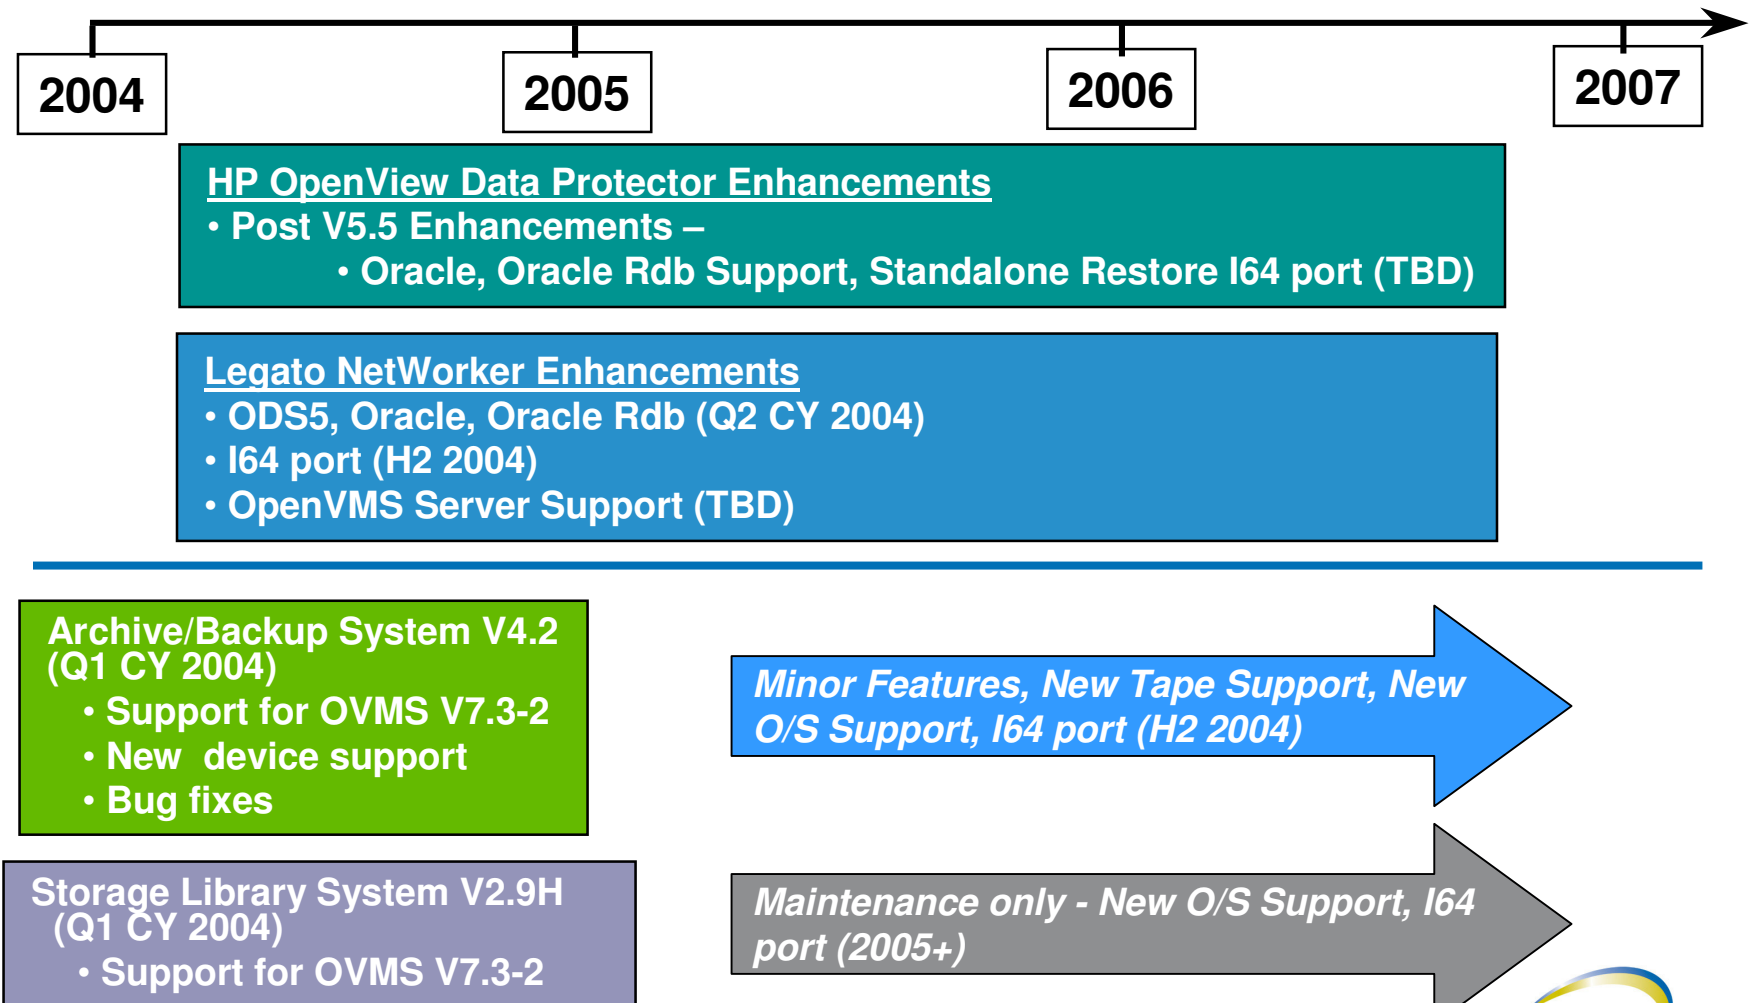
2004
2005
2006
2007

HP OpenView Data Protector Enhancements
• Post V5.5 Enhancements –
• Oracle, Oracle Rdb Support, Standalone Restore I64 port (TBD)

Legato NetWorker Enhancements
• ODS5, Oracle, Oracle Rdb (Q2 CY 2004)
• I64 port (H2 2004)
• OpenVMS Server Support (TBD)

Archive/Backup System V4.2 (Q1 CY 2004)
• Support for OVMS V7.3-2
• New device support
• Bug fixes

Minor Features, New Tape Support, New O/S Support, I64 port (H2 2004)

Storage Library System V2.9H (Q1 CY 2004)
• Support for OVMS V7.3-2

Maintenance only - New O/S Support, I64 port (2005+)